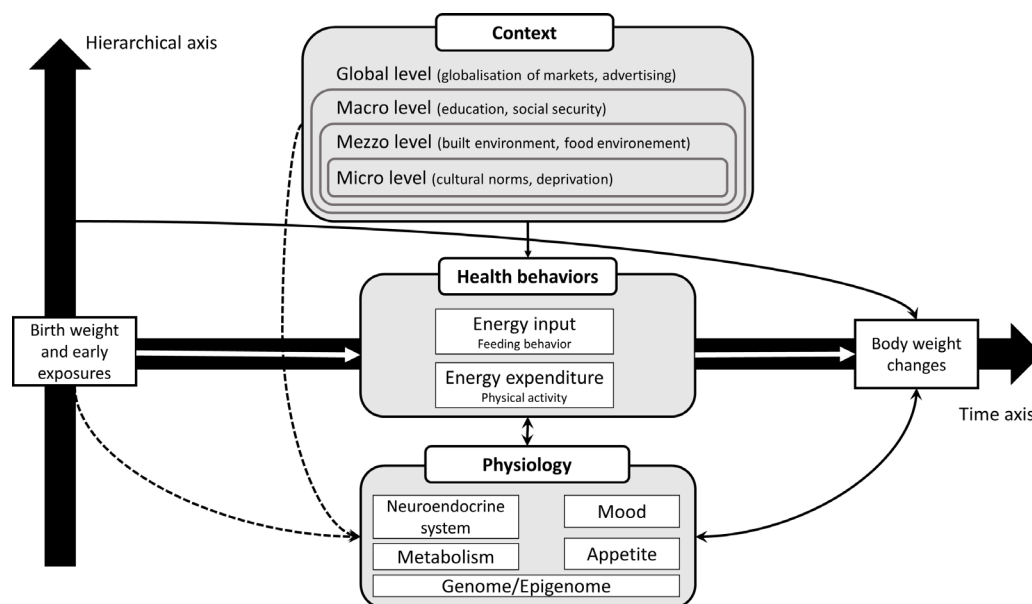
Hierarchical axis

Context

Global level (globalisation of markets, advertising)

Macro level (education, social security)

Mezzo level (built environment, food environement)

Micro level (cultural norms, deprivation)

Health behaviors

Birth weight and early exposures

Energy input
Feeding behavior

Energy expenditure
Physical activity

Body weight changes

Time axis

Physiology

Neuroendocrine system

Mood

Metabolism

Appetite

Genome/Epigenome